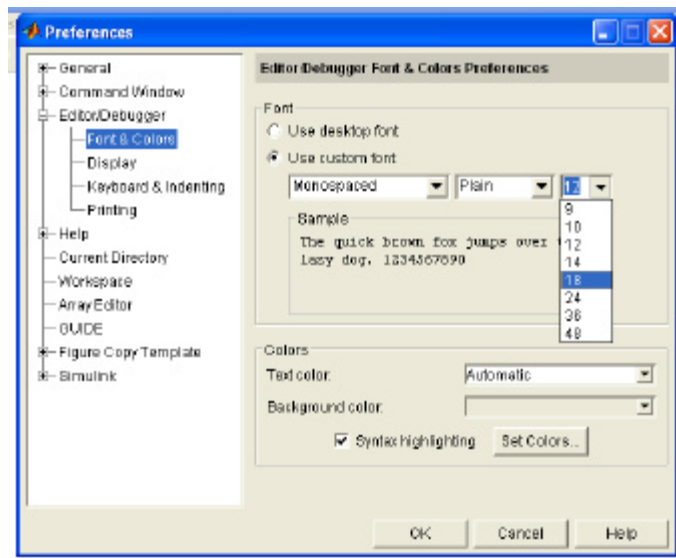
Preferences

General
Command Window
Editor/Debugger
Font & Colors
Display
Keyboard & Indenting
Printing
Help
Current Directory
Workspace
Array Editor
GUIDE
Figure Copy Template
Simulink

Editor/Debugger Font & Colors Preferences

Font
Use desktop font
Use custom font
Monospaced
Plain
12
9
10
12
14
18
24
36
48

Sample
The quick brown fox jumps over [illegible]
lazy dog. 1234567890

Colors
Text color: Automatic
Background color:
Syntax highlighting
Set Colors...

OK
Cancel
Help